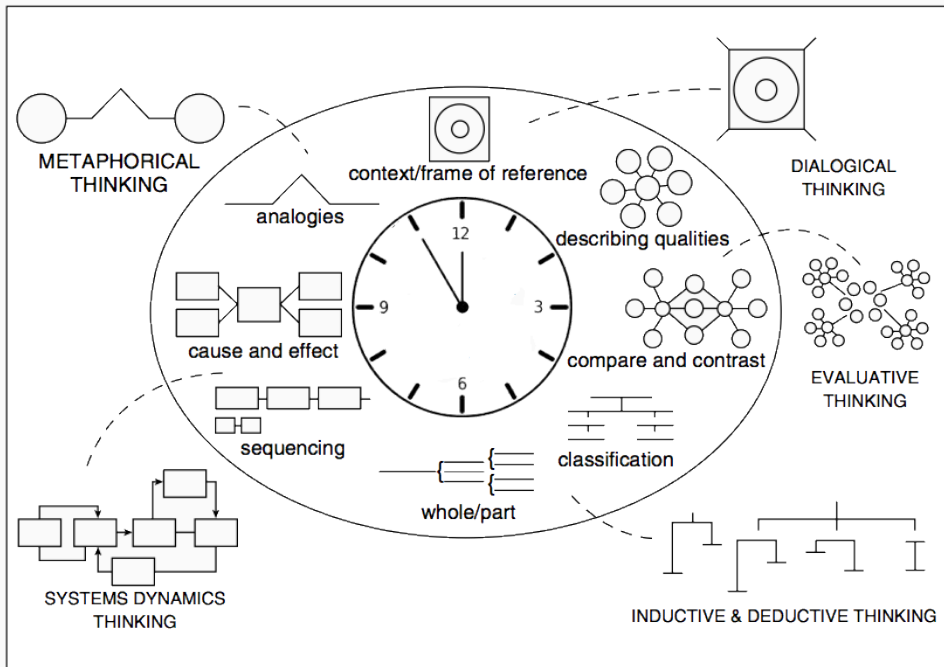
METAPHORICAL THINKING

context/frame of reference

DIALOGICAL THINKING

analogies

12

9

3

6

describing qualities

cause and effect

compare and contrast

EVALUATIVE THINKING

sequencing

classification

whole/part

SYSTEMS DYNAMICS THINKING

INDUCTIVE & DEDUCTIVE THINKING